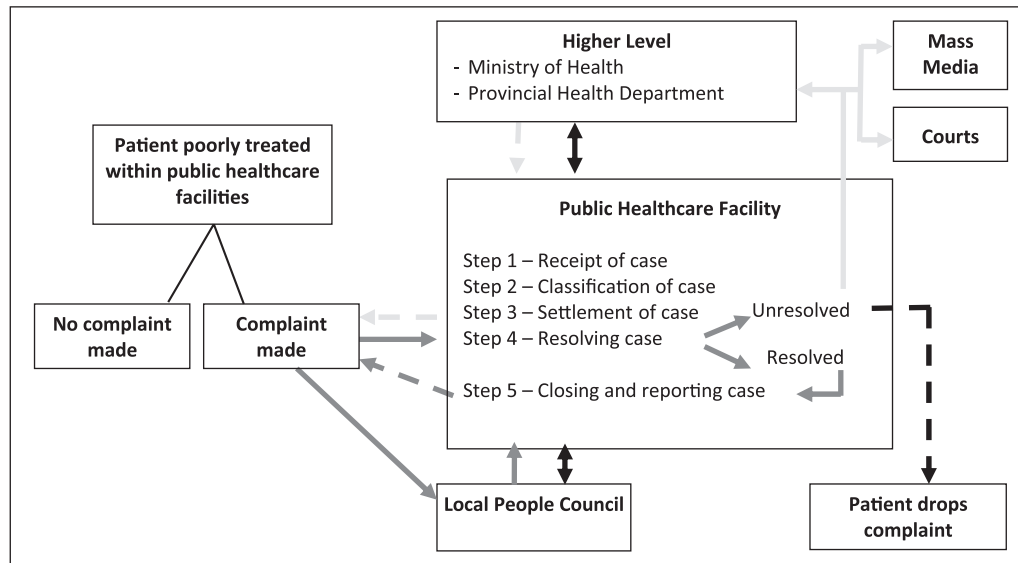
Higher Level
- Ministry of Health
- Provincial Health Department

Mass Media

Courts

Patient poorly treated within public healthcare facilities

Public Healthcare Facility

Step 1 – Receipt of case
Step 2 – Classification of case
Step 3 – Settlement of case
Step 4 – Resolving case
Step 5 – Closing and reporting case

Unresolved

Resolved

No complaint made

Complaint made

Local People Council

Patient drops complaint